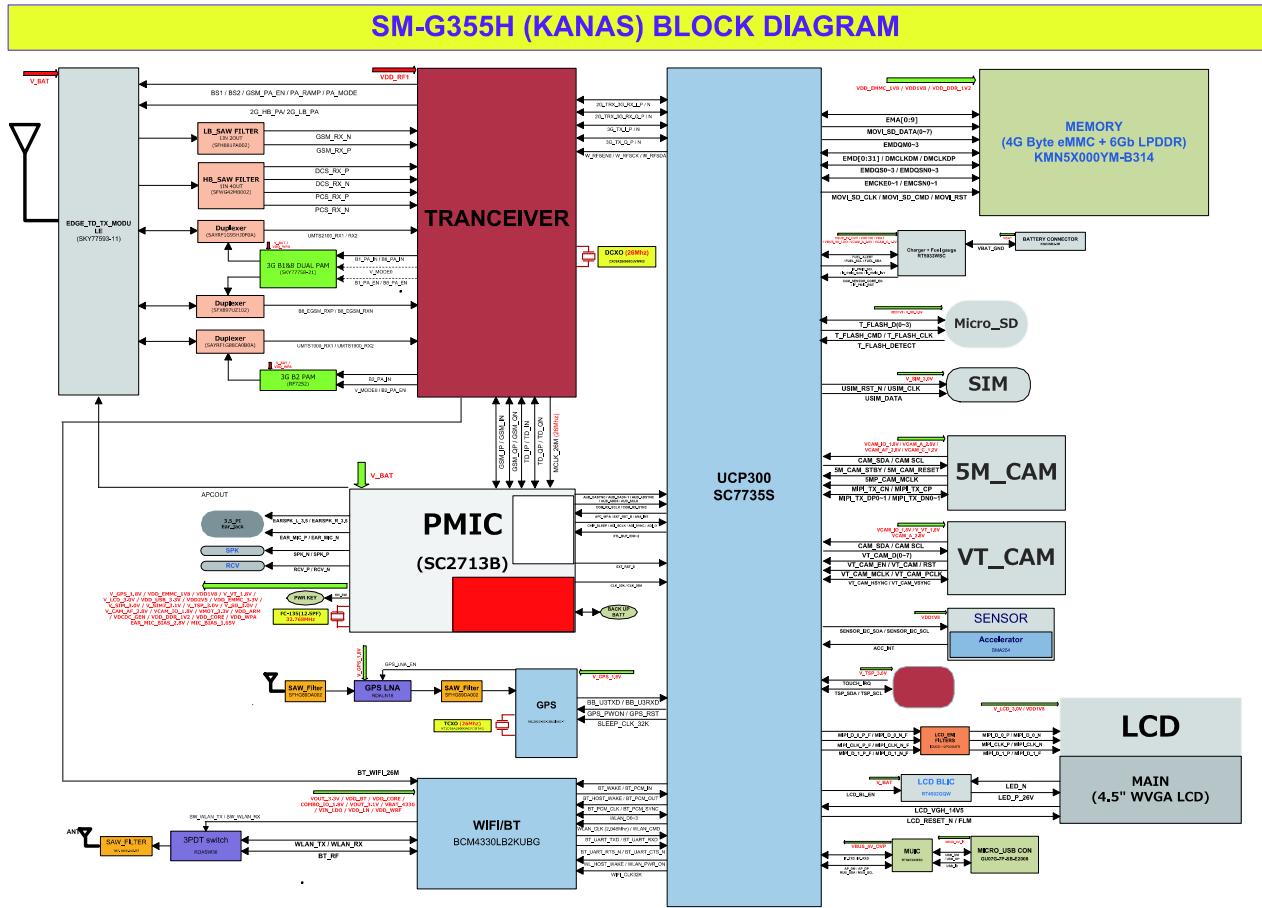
SM-G355H (KANAS) BLOCK DIAGRAM

V_BAT

VDD_RF1

BS1 / BS2 / GSM_PA_EN / PA_RAMP / PA_MODE

2G_HB_PA/ 2G_LB_PA

LB_SAW FILTER
1IN 2OUT
(SFHB81A502)

GSM_RX_N
GSM_RX_P

HB_SAW FILTER
1IN 4OUT
(SFWG43MB002)

DCS_RX_P
DCS_RX_N
PCS_RX_P
PCS_RX_N

EDGE_TD_TX_MODULE
(SKY77593-11)

Duplexer
(SAYRF1G95HJ0F0A)

UMTS2100_RX1 / RX2

3G B1&8 DUAL PAM
(SKY77769-21)

B1_PA_IN / B8_PA_IN
V_MODE0
B1_PA_EN / B8_PA_EN

Duplexer
(SFX897UZ102)

B8_EGSM_RXP / B8_EGSM_RXN

Duplexer
(SAYRF1G88CA0B0A)

UMTS1900_RX1 / UMTS1900_RX2

3G B2 PAM
(RF7252)

B2_PA_IN
V_MODE0 / B2_PA_EN

TRANCEIVER

DCXO (26Mhz)

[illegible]

GSM_IP / GSM_IN
GSM_QP / GSM_QN
TD_IP / TD_IN
TD_QP / TD_QN
MCLK_26M (26Mhz)

V_BAT

APCOUT

3.5_PI Ear_Jack

EARSPK_L_3.5 / EARSPK_R_3.5

EAR_MIC_P / EAR_MIC_N

SPK

SPK_N / SPK_P

RCV

RCV_P / RCV_N

PMIC

(SC2713B)

PWR KEY

FC-135(12.5PF)
32.768MHz

BACK UP BATT

V_GPS_1.8V

GPS_LNA_EN

SAW_Filter

GPS LNA

SAW_Filter

GPS

TCXO (26Mhz)

BB_U3TXD / BB_U3RXD
GPS_PWON / GPS_RST
SLEEP_CLK_32K

BT_WIFI_26M

SW_WLAN_TX / SW_WLAN_RX

ANT

SAW_FILTER

3PDT switch

WLAN_TX / WLAN_RX

BT_RF

WIFI/BT
BCM4330LB2KUBG

UCP300
SC7735S

EMA[0:9]
MOVI_SD_DATA(0~7)
EMDQM0~3
EMD[0:31] / DMCLKDM / DMCLKDP
EMDQS0~3 / EMDQSN0~3
EMCKE0~1 / EMCSN0~1
MOVI_SD_CLK / MOVI_SD_CMD / MOVI_RST

VDD_EMMC_1V8 / VDD1V8 / VDD_DDR_1V2

MEMORY
(4G Byte eMMC + 6Gb LPDDR)
KMN5X000YM-B314

Charger + Fuelgauge
RT5033WSC

VBAT_GND

BATTERY CONNECTOR

T_FLASH_D(0~3)
T_FLASH_CMD / T_FLASH_CLK
T_FLASH_DETECT

Micro_SD

V_SIM_3.0V

USIM_RST_N / USIM_CLK
USIM_DATA

SIM

VCAM_IO_1.8V / VCAM_A_2.8V
VCAM_AF_2.8V / VCAM_D_1.2V

CAM_SDA / CAM SCL
5M_CAM_STBY / 5M_CAM_RESET
5MP_CAM_MCLK
MIPI_TX_CN / MIPI_TX_CP
MIPI_TX_DP0~1 / MIPI_TX_DN0~1

5M_CAM

VCAM_IO_1.8V / V_VT_1.8V
VCAM_A_2.8V

CAM_SDA / CAM SCL
VT_CAM_D(0~7)
VT_CAM_EN / VT_CAM / RST
VT_CAM_MCLK / VT_CAM_PCLK
VT_CAM_HSYNC / VT_CAM_VSYNC

VT_CAM

SENSOR

Accelerator

SENSOR_I2C_SDA / SENSOR_I2C_SCL
ACC_INT

V_TSP_3.0V

TOUCH_INT
TSP_SDA / TSP_SCL

V_LCD_3.0V / VDD1V8

LCD

LCD_EMI FILTERS

LCD BL IC

V_BAT

LCD_BL_EN

LED_N
LED_P_26V
LCD_VGH_14V5
LCD_RESET_N / FLM

MAIN
(4.5" WVGA LCD)

MUIC

MICRO_USB CON